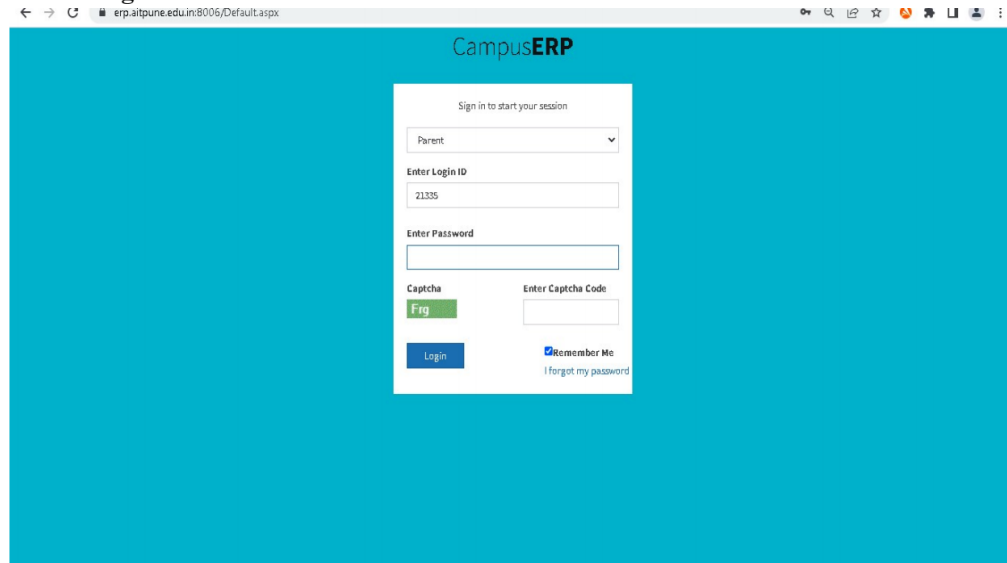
erp.aitpune.edu.in:8006/Default.aspx

CampusERP

Sign in to start your session

Parent

Enter Login ID

21335

Enter Password

Captcha

Frg

Enter Captcha Code

Login

Remember Me

I forgot my password